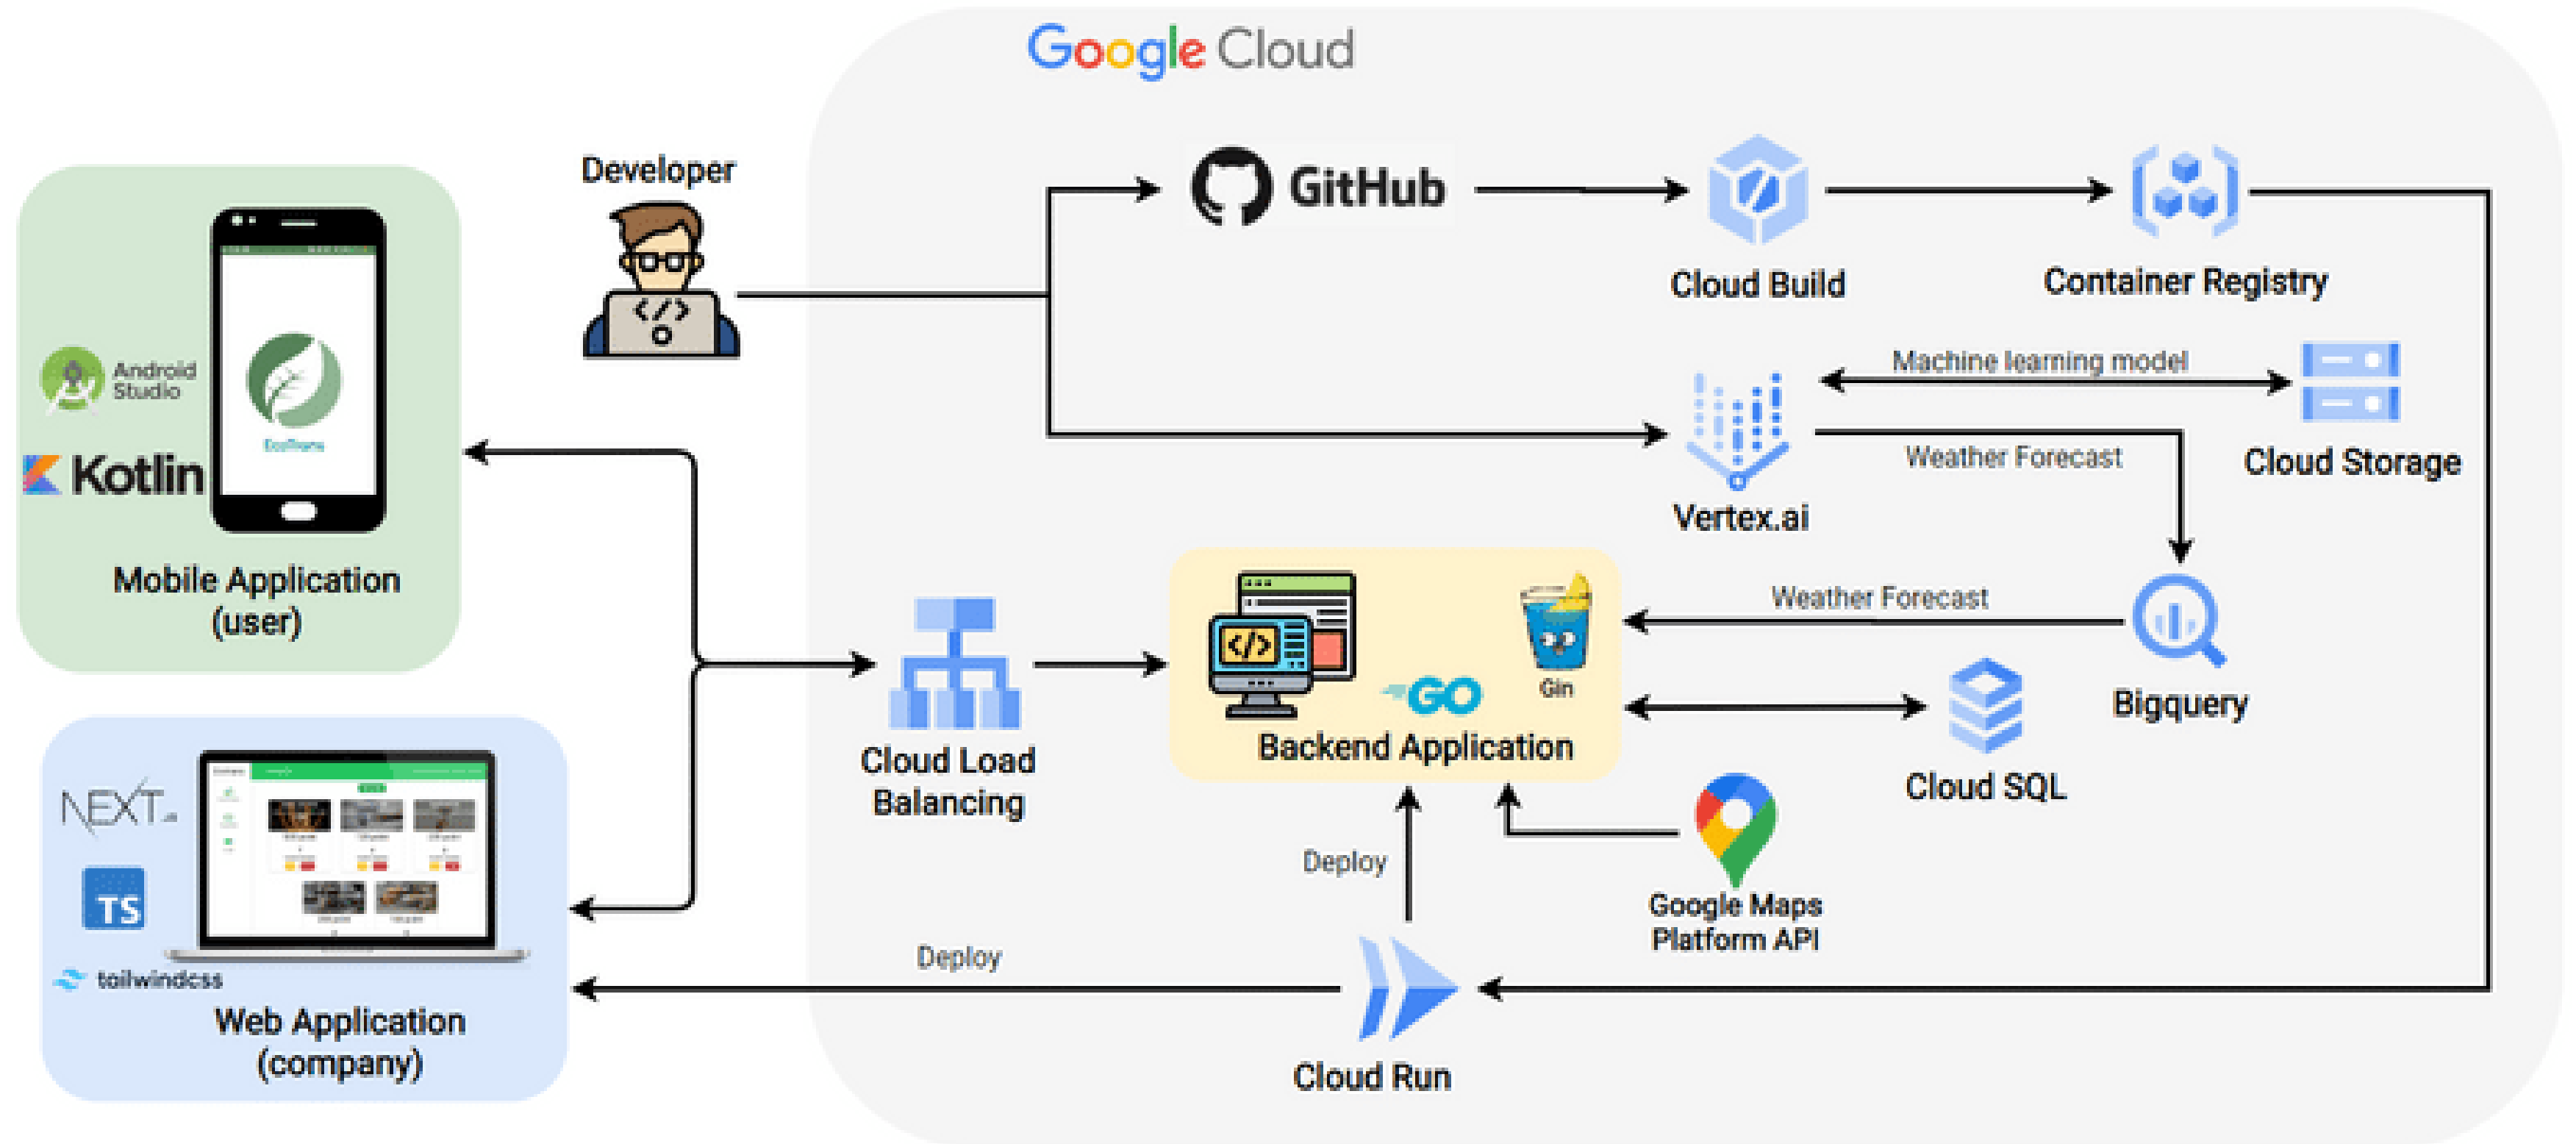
Google Cloud

Developer

GitHub

Cloud Build

Container Registry

Machine learning model

Cloud Storage

Vertex.ai

Weather Forecast

Android Studio

Kotlin

Mobile Application (user)

Cloud Load Balancing

Backend Application

GO

Gin

Weather Forecast

Bigquery

Cloud SQL

Google Maps Platform API

Deploy

NEXT.js

TS

tailwindcss

Web Application (company)

Deploy

Cloud Run